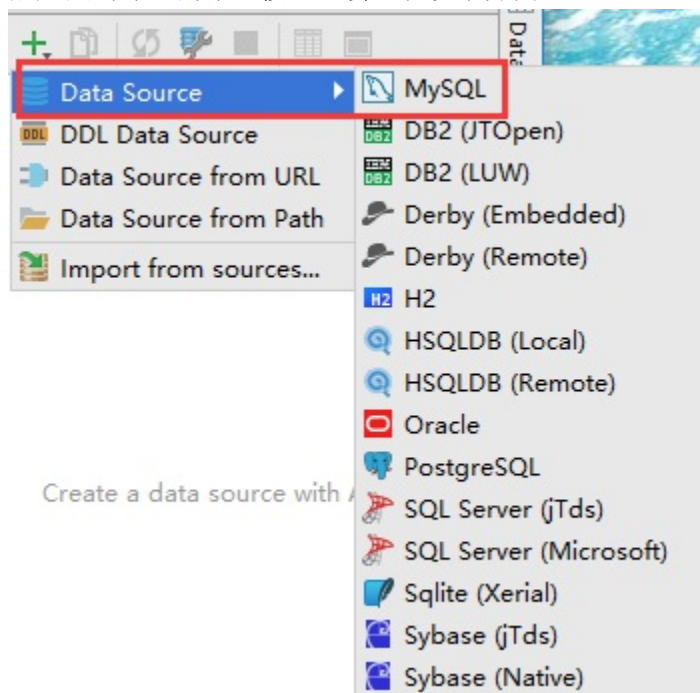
Data

Data Source
DDL Data Source
Data Source from URL
Data Source from Path
Import from sources...

MySQL
DB2 (JTOpen)
DB2 (LUW)
Derby (Embedded)
Derby (Remote)
H2
HSQLDB (Local)
HSQLDB (Remote)
Oracle
PostgreSQL
SQL Server (jTds)
SQL Server (Microsoft)
Sqlite (Xerial)
Sybase (jTds)
Sybase (Native)

Create a data source with A